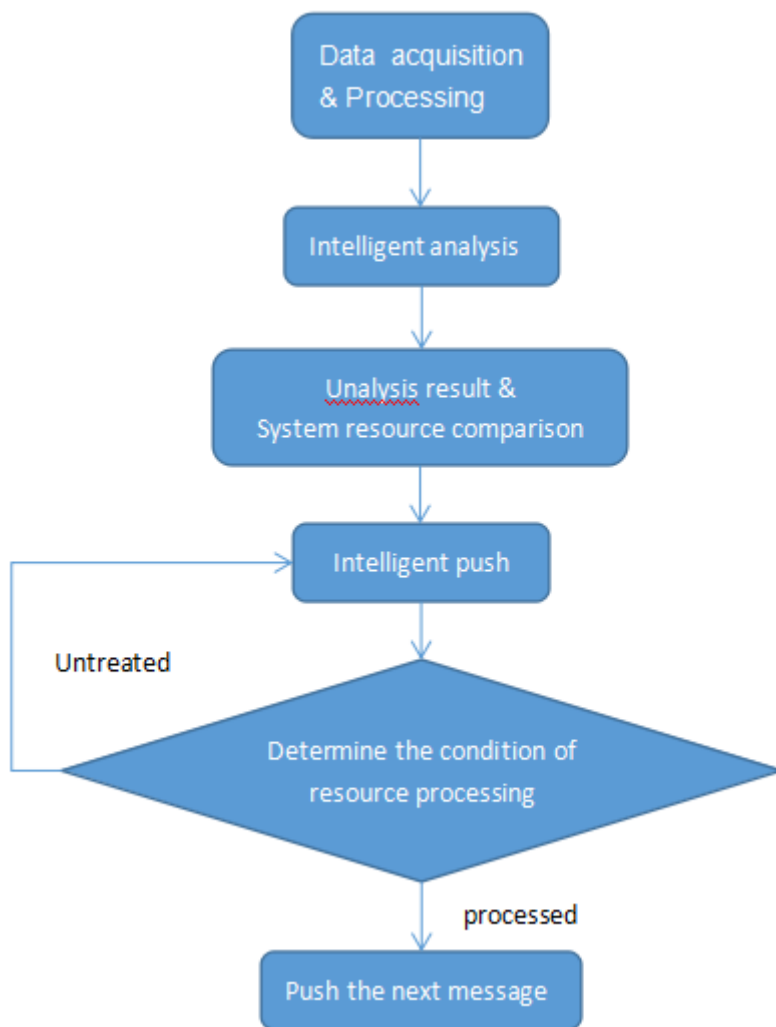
Data acquisition & Processing

Intelligent analysis

Unalysis result & System resource comparison

Intelligent push

Untreated

Determine the condition of resource processing

processed

Push the next message